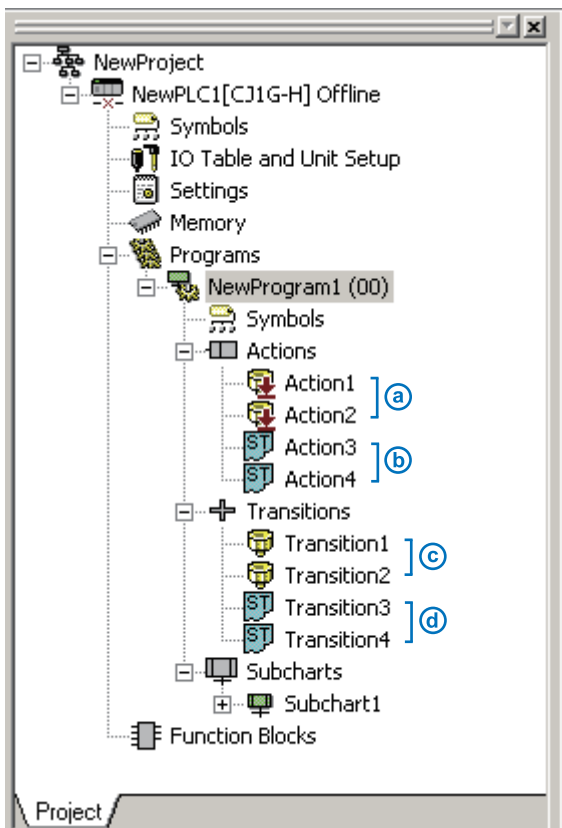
NewProject
NewPLC1[CJ1G-H] Offline
Symbols
IO Table and Unit Setup
Settings
Memory
Programs
NewProgram1 (00)
Symbols
Actions
Action1
Action2
a
ST Action3
ST Action4
b
Transitions
Transition1
Transition2
c
ST Transition3
ST Transition4
d
Subcharts
Subchart1
Function Blocks
Project